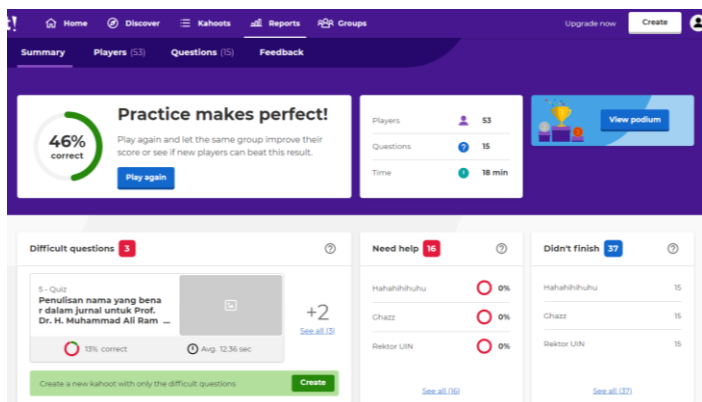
t! Home Discover Kahoots Reports Groups Upgrade now Create

Summary Players (53) Questions (15) Feedback

46% correct

Practice makes perfect!

Play again and let the same group improve their score or see if new players can beat this result.

Play again

| Players | 53 |
|---|---|
| Questions | 15 |
| Time | 18 min |

View podium

Difficult questions 3

5 - Quiz
Penulisan nama yang benar dalam jurnal untuk Prof. Dr. H. Muhammad Ali Ram ...

+2
See all (3)

13% correct Avg. 12.36 sec

Create a new kahoot with only the difficult questions Create

Need help 16

| Hahahihihuhu | 0% |
|---|---|
| Ghazz | 0% |
| Rektor UIN | 0% |

See all (16)

Didn't finish 37

| Hahahihihuhu | 15 |
|---|---|
| Ghazz | 15 |
| Rektor UIN | 15 |

See all (37)